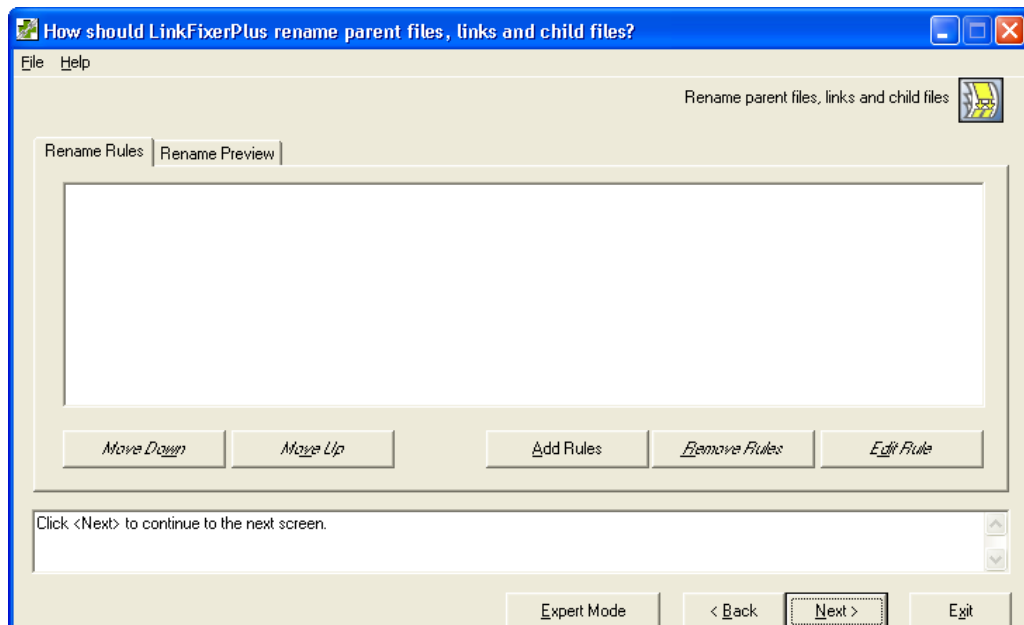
How should LinkFixerPlus rename parent files, links and child files?

File Help

Rename parent files, links and child files

Rename Rules | Rename Preview

Move Down | Move Up | Add Rules | Remove Rules | Edit Rule

Click <Next> to continue to the next screen.

Expert Mode | < Back | Next > | Exit